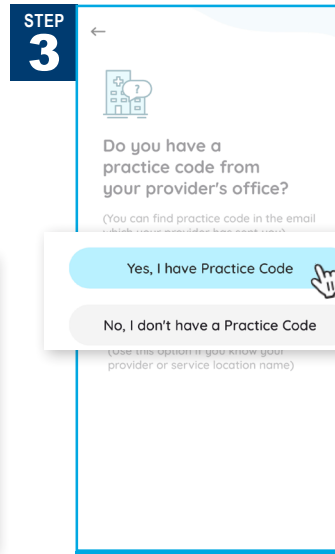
STEP
3

←

?

Do you have a practice code from your provider's office?

(You can find practice code in the email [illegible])

Yes, I have Practice Code

No, I don't have a Practice Code

(Use this option if you know your provider or service location name)